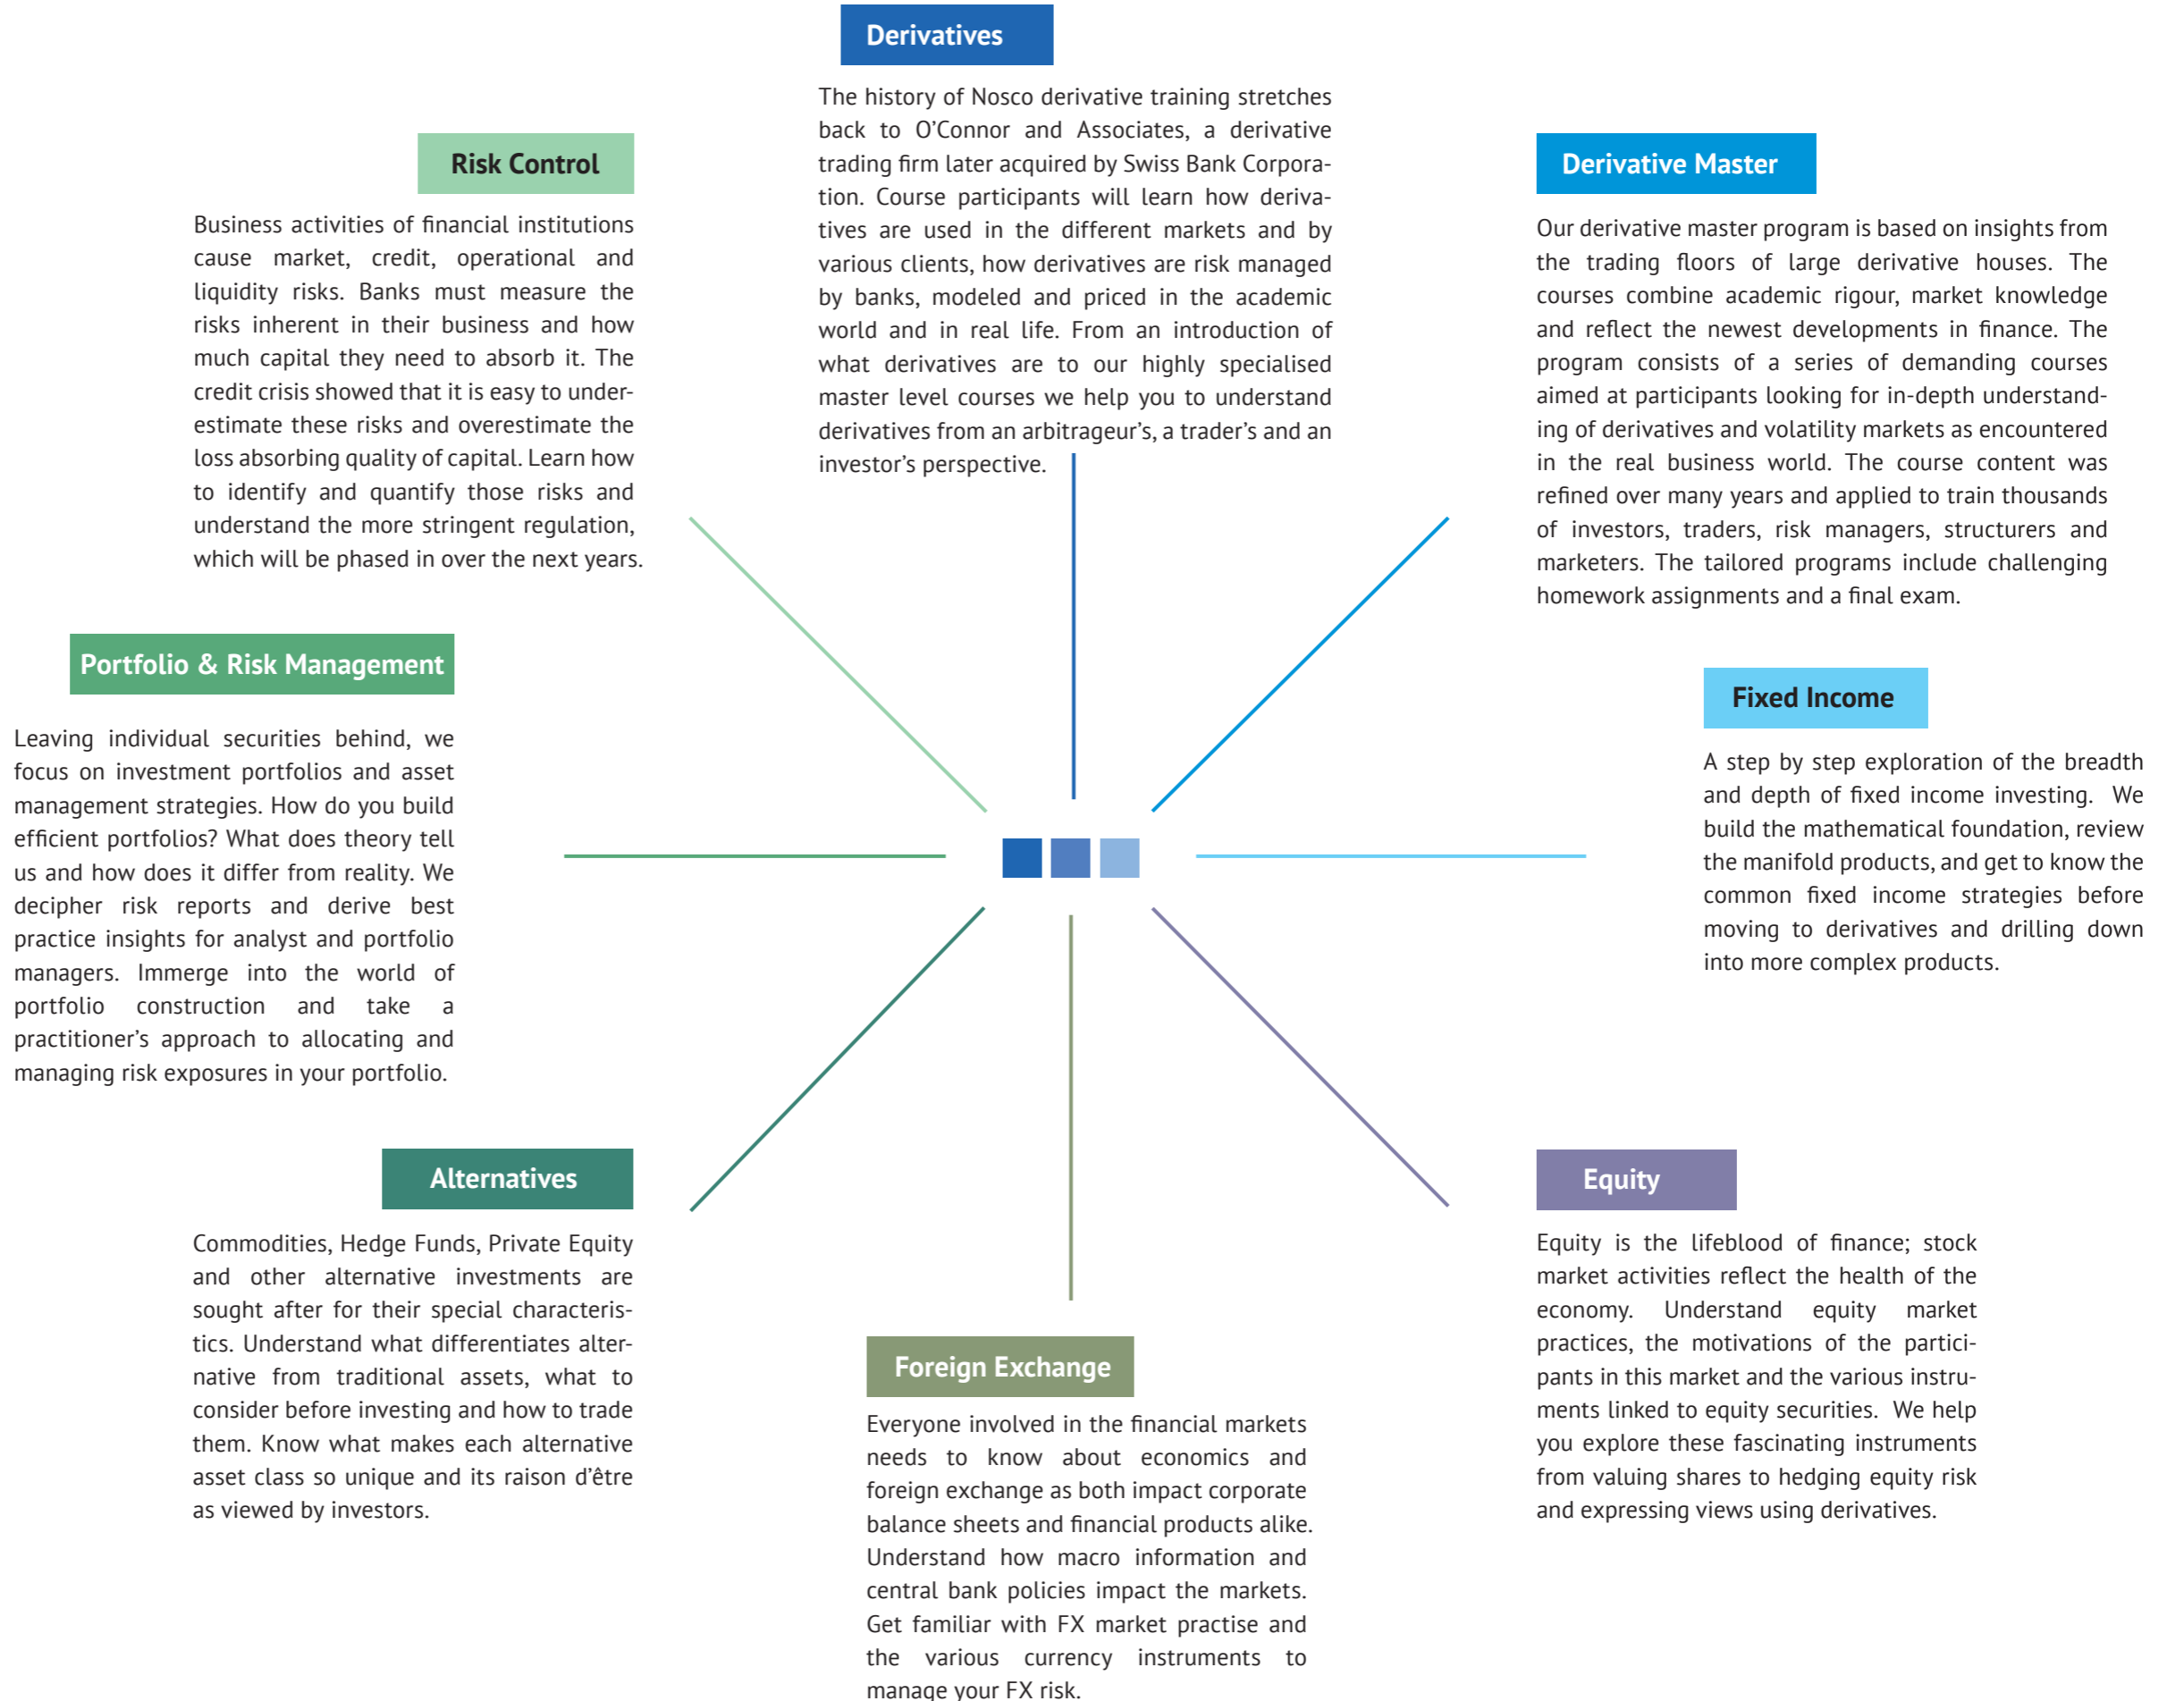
Derivatives

The history of Nosco derivative training stretches back to O'Connor and Associates, a derivative trading firm later acquired by Swiss Bank Corporation. Course participants will learn how derivatives are used in the different markets and by various clients, how derivatives are risk managed by banks, modeled and priced in the academic world and in real life. From an introduction of what derivatives are to our highly specialised master level courses we help you to understand derivatives from an arbitrageur's, a trader's and an investor's perspective.

Risk Control

Business activities of financial institutions cause market, credit, operational and liquidity risks. Banks must measure the risks inherent in their business and how much capital they need to absorb it. The credit crisis showed that it is easy to underestimate these risks and overestimate the loss absorbing quality of capital. Learn how to identify and quantify those risks and understand the more stringent regulation, which will be phased in over the next years.

Derivative Master

Our derivative master program is based on insights from the trading floors of large derivative houses. The courses combine academic rigour, market knowledge and reflect the newest developments in finance. The program consists of a series of demanding courses aimed at participants looking for in-depth understanding of derivatives and volatility markets as encountered in the real business world. The course content was refined over many years and applied to train thousands of investors, traders, risk managers, structurers and marketers. The tailored programs include challenging homework assignments and a final exam.

Portfolio & Risk Management

Leaving individual securities behind, we focus on investment portfolios and asset management strategies. How do you build efficient portfolios? What does theory tell us and how does it differ from reality. We decipher risk reports and derive best practice insights for analyst and portfolio managers. Immerge into the world of portfolio construction and take a practitioner's approach to allocating and managing risk exposures in your portfolio.

Fixed Income

A step by step exploration of the breadth and depth of fixed income investing. We build the mathematical foundation, review the manifold products, and get to know the common fixed income strategies before moving to derivatives and drilling down into more complex products.

Alternatives

Commodities, Hedge Funds, Private Equity and other alternative investments are sought after for their special characteristics. Understand what differentiates alternative from traditional assets, what to consider before investing and how to trade them. Know what makes each alternative asset class so unique and its raison d'être as viewed by investors.

Equity

Equity is the lifeblood of finance; stock market activities reflect the health of the economy. Understand equity market practices, the motivations of the participants in this market and the various instruments linked to equity securities. We help you explore these fascinating instruments from valuing shares to hedging equity risk and expressing views using derivatives.

Foreign Exchange

Everyone involved in the financial markets needs to know about economics and foreign exchange as both impact corporate balance sheets and financial products alike. Understand how macro information and central bank policies impact the markets. Get familiar with FX market practise and the various currency instruments to manage your FX risk.